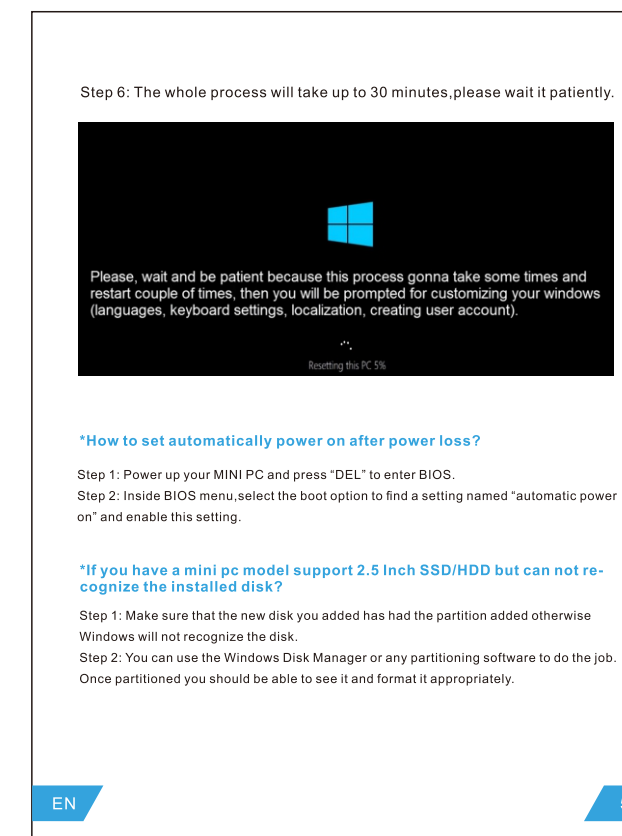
Step 6: The whole process will take up to 30 minutes,please wait it patiently.

Please, wait and be patient because this process gonna take some times and restart couple of times, then you will be prompted for customizing your windows (languages, keyboard settings, localization, creating user account).

Resetting this PC 5%

*How to set automatically power on after power loss?

Step 1: Power up your MINI PC and press “DEL” to enter BIOS.
Step 2: Inside BIOS menu,select the boot option to find a setting named “automatic power on” and enable this setting.

*If you have a mini pc model support 2.5 Inch SSD/HDD but can not recognize the installed disk?

Step 1: Make sure that the new disk you added has had the partition added otherwise Windows will not recognize the disk.
Step 2: You can use the Windows Disk Manager or any partitioning software to do the job. Once partitioned you should be able to see it and format it appropriately.

EN